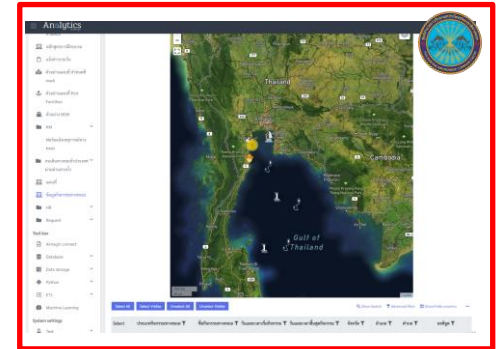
Analytics

Thailand

Cambodia

Gulf of Thailand

Toolbar

Airsight connect

Database

Data storage

Python

ETL

Machine Learning

System settings

Select All

Select Visible

Unselect All

Unselect Visible

Show Search

Advanced filter

Show/hide columns

Select